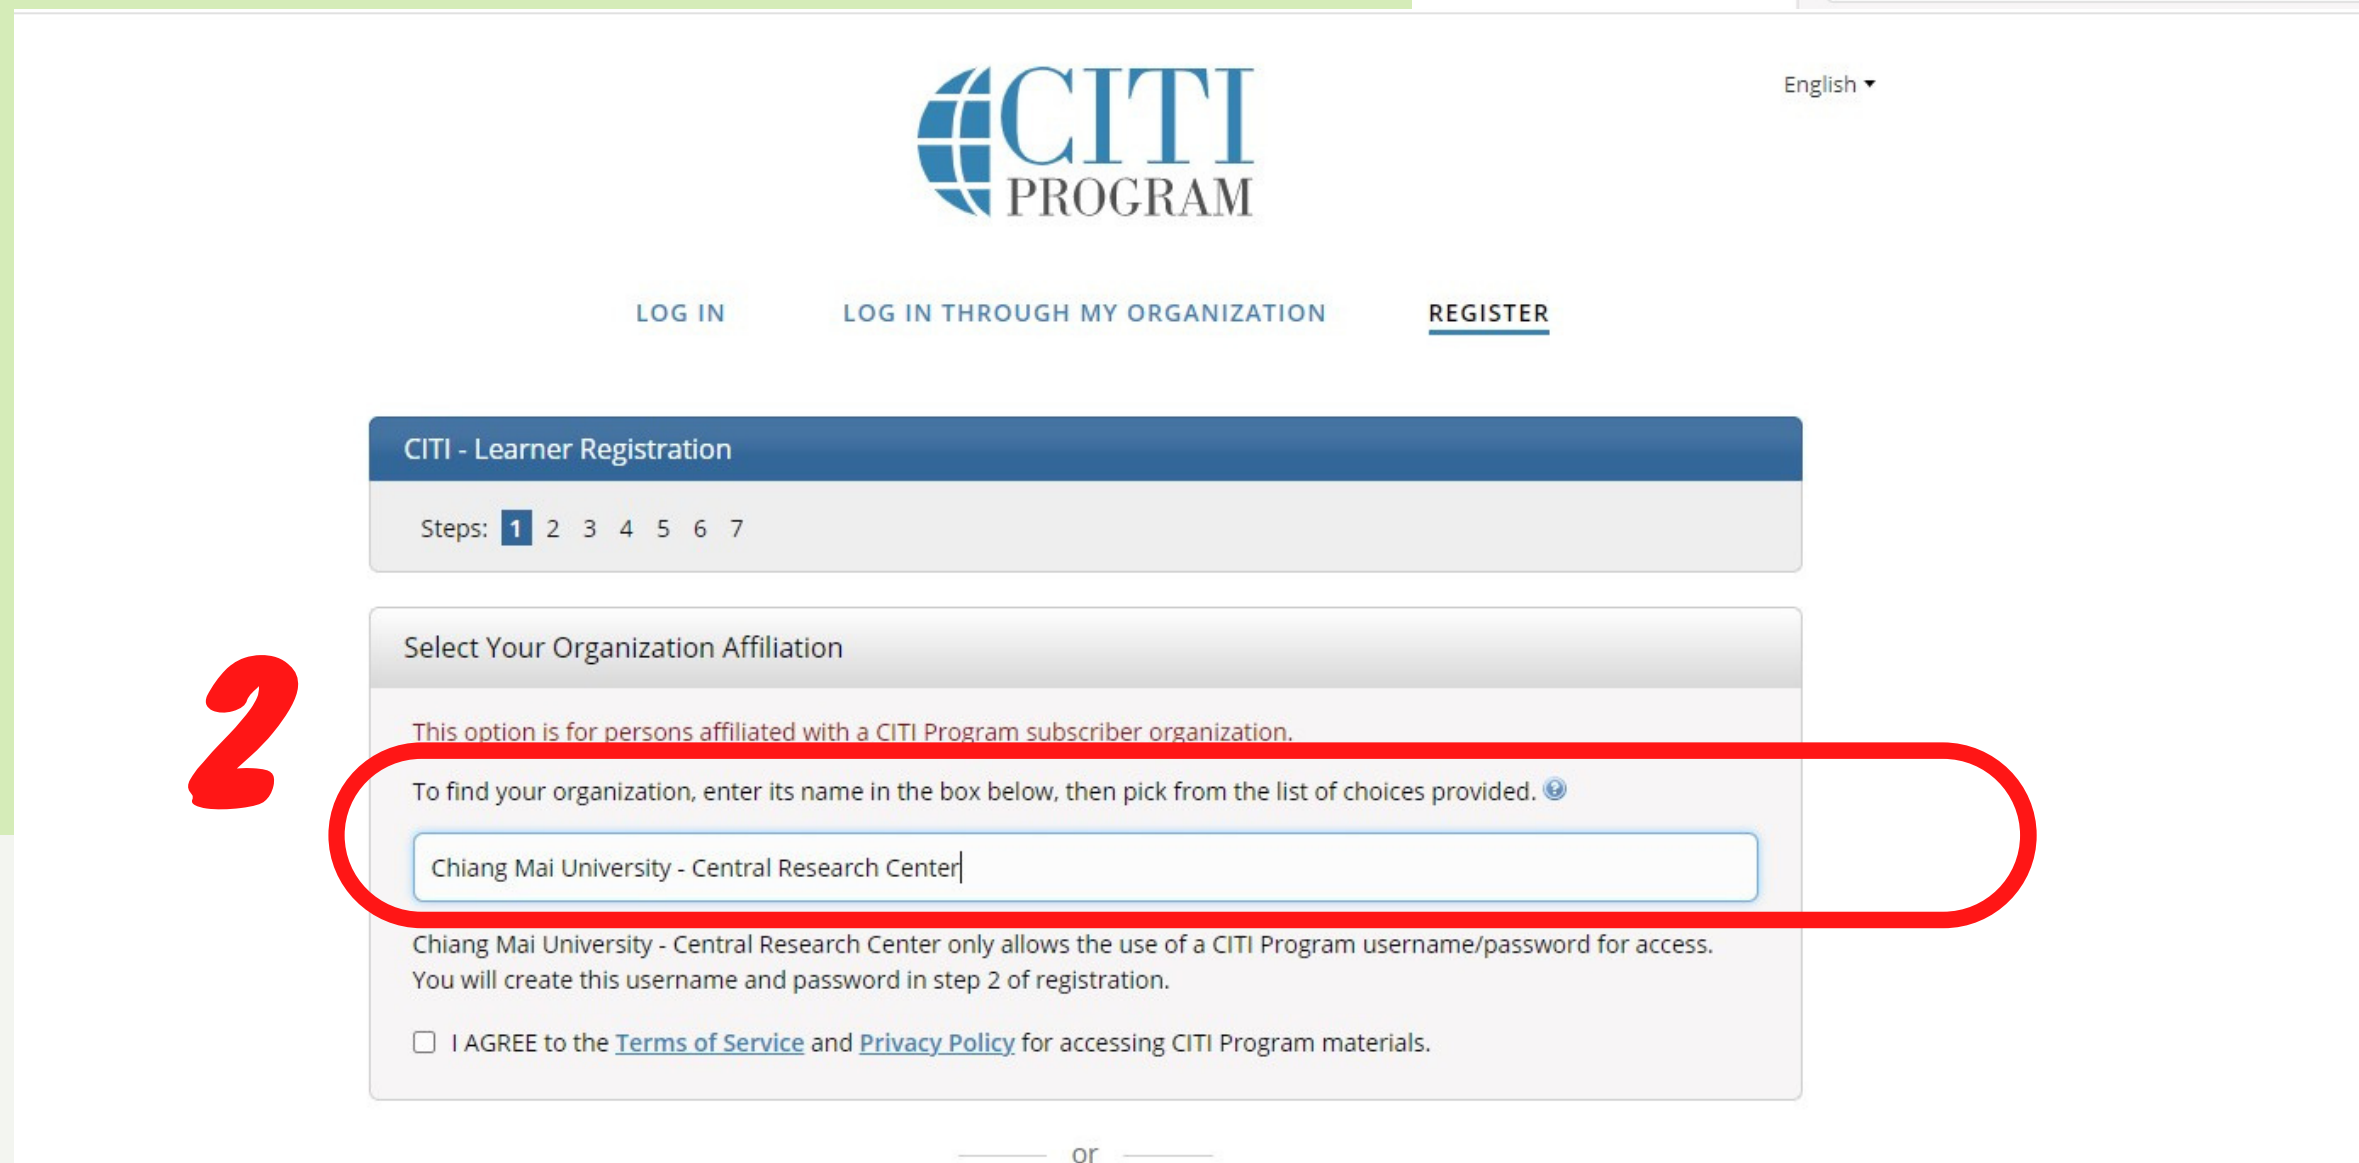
CITI PROGRAM

English ▾

LOG IN LOG IN THROUGH MY ORGANIZATION REGISTER

CITI - Learner Registration

Steps: 1 2 3 4 5 6 7

Select Your Organization Affiliation

2

This option is for persons affiliated with a CITI Program subscriber organization.

To find your organization, enter its name in the box below, then pick from the list of choices provided.

Chiang Mai University - Central Research Center

Chiang Mai University - Central Research Center only allows the use of a CITI Program username/password for access. You will create this username and password in step 2 of registration.

I AGREE to the Terms of Service and Privacy Policy for accessing CITI Program materials.

or